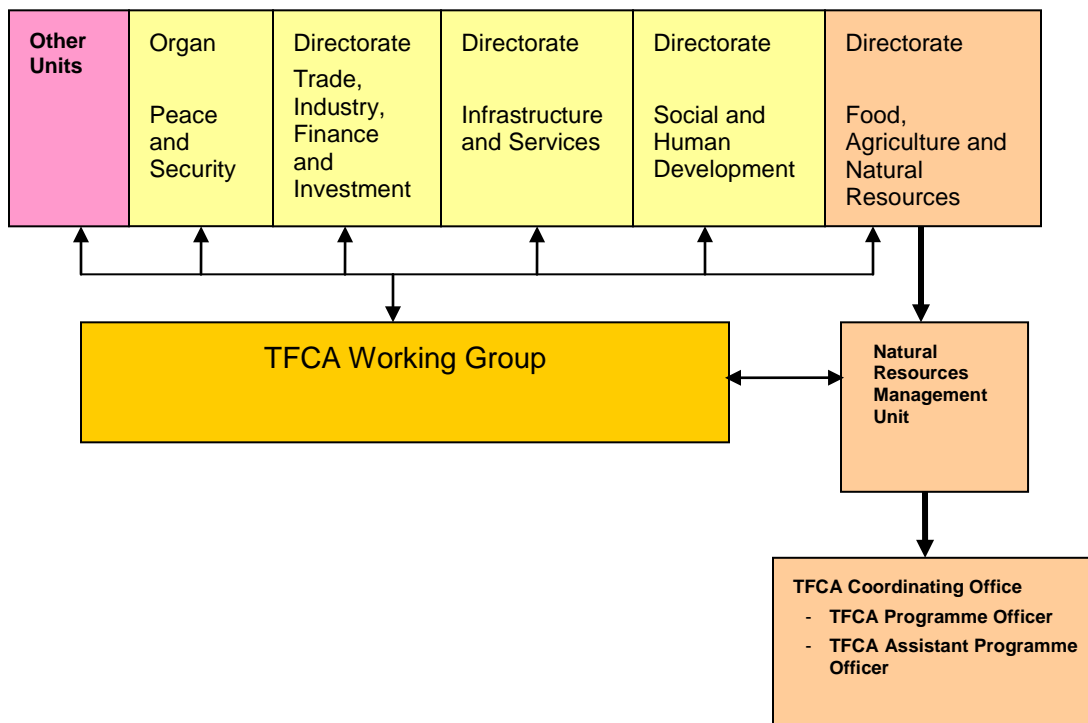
Other Units

Organ

Peace and Security

Directorate

Trade, Industry, Finance and Investment

Directorate

Infrastructure and Services

Directorate

Social and Human Development

Directorate

Food, Agriculture and Natural Resources

TFCA Working Group

Natural Resources Management Unit

TFCA Coordinating Office

- TFCA Programme Officer
- TFCA Assistant Programme Officer